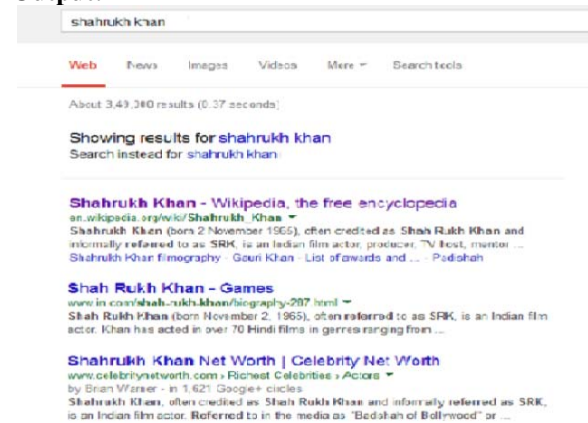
Output:

shahrukh khan

Web News Images Videos More ▾ Search tools

About 3,49,000 results (0.37 seconds)

Showing results for shahrukh khan
Search instead for shahrukh khan

Shahrukh Khan - Wikipedia, the free encyclopedia
en.wikipedia.org/wiki/Shahrukh_Khan ▾
Shahrukh Khan (born 2 November 1965), often credited as Shah Rukh Khan and informally referred to as SRK, is an Indian film actor, producer, TV host, mentor ...
Shahrukh Khan filmography - Gauri Khan - List of awards and ... - Padshah

Shah Rukh Khan - Games
www.in.com/shah-rukh-khan/biography-207.html ▾
Shah Rukh Khan (born November 2, 1965), often referred to as SRK, is an Indian film actor. Khan has acted in over 70 Hindi films in genres ranging from ...

Shahrukh Khan Net Worth | Celebrity Net Worth
www.celebritynetworth.com › Richest Celebrities › Actors ▾
by Brian Warner - in 1,621 Google+ circles
Shahrukh Khan, often credited as Shah Rukh Khan and informally referred as SRK, is an Indian film actor. Referred to in the media as "Badshah of Bollywood" or ...